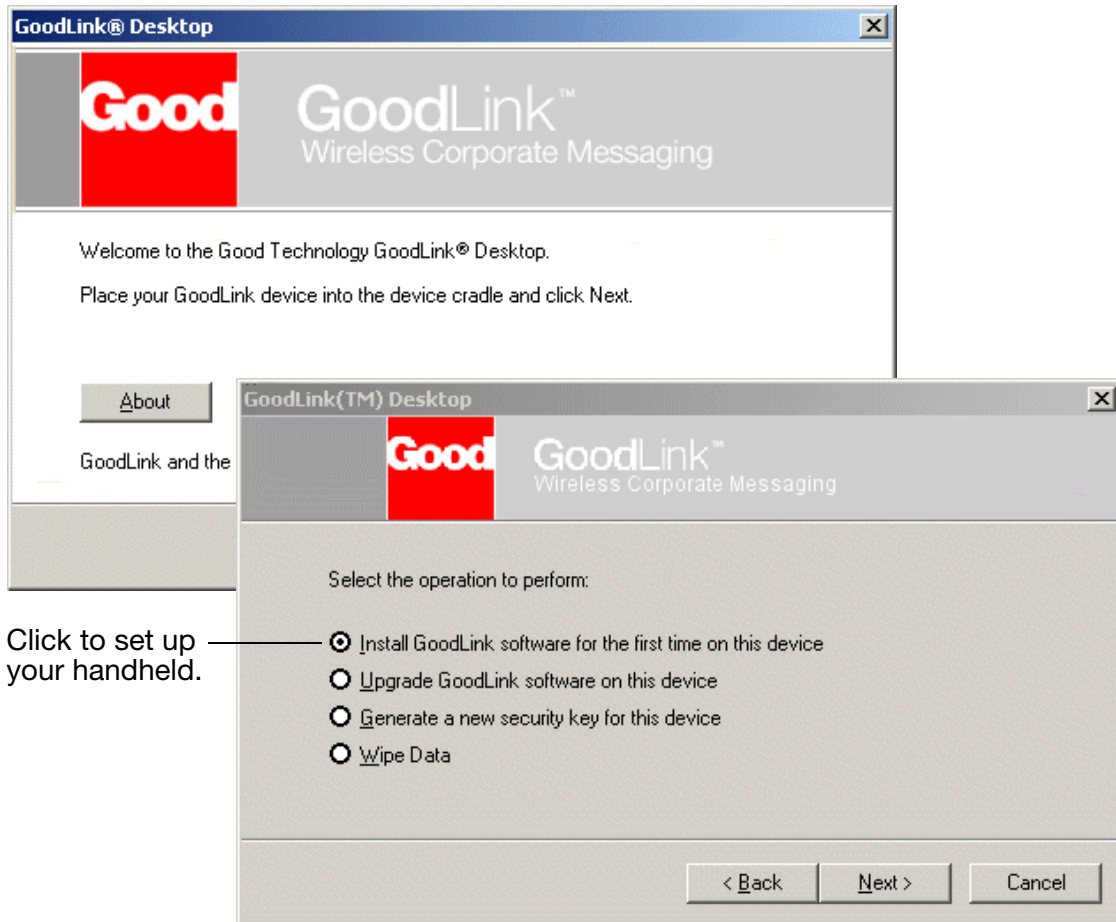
GoodLink® Desktop

Good

GoodLink™
Wireless Corporate Messaging

Welcome to the Good Technology GoodLink® Desktop.

Place your GoodLink device into the device cradle and click Next.

About

GoodLink and the

GoodLink(TM) Desktop

Good

GoodLink™
Wireless Corporate Messaging

Select the operation to perform:

Click to set up your handheld.

Install GoodLink software for the first time on this device

Upgrade GoodLink software on this device

Generate a new security key for this device

Wipe Data

< Back

Next >

Cancel